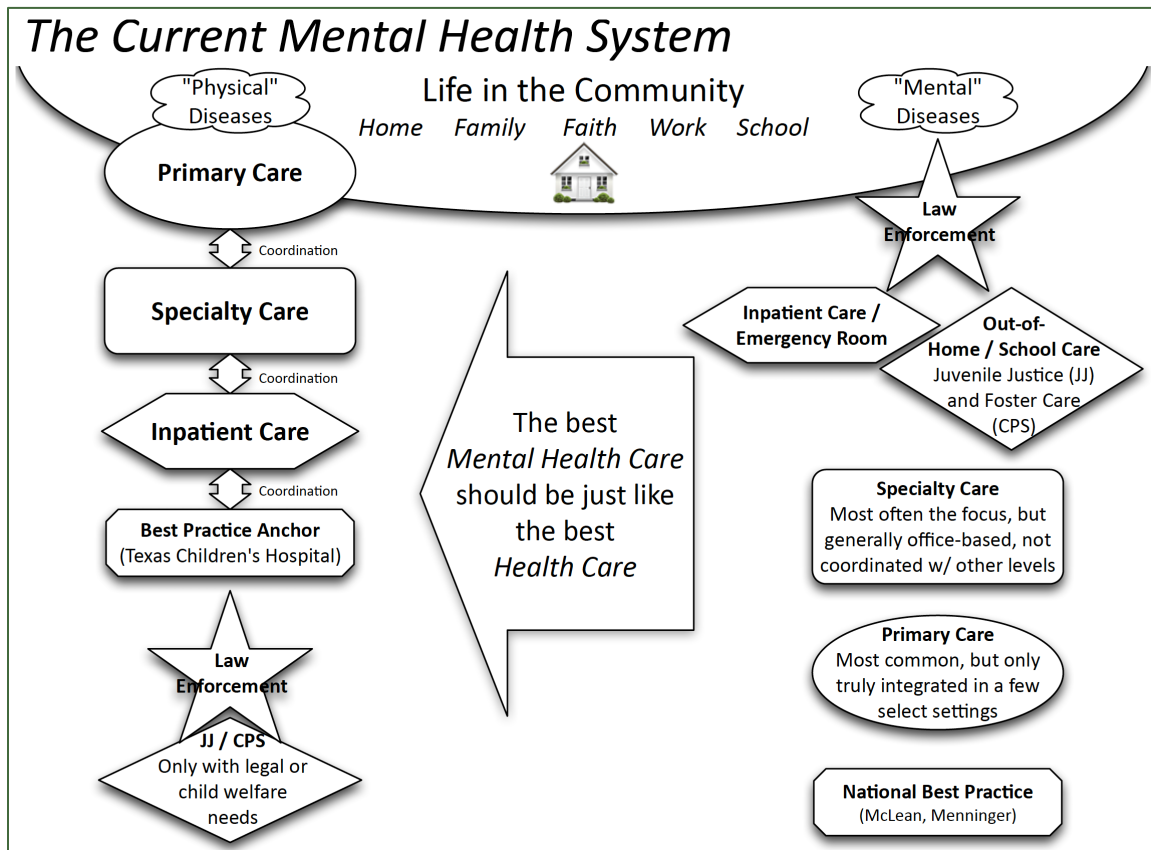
The Current Mental Health System

Life in the Community
Home Family Faith Work School

"Physical" Diseases

Primary Care

Coordination

Specialty Care

Coordination

Inpatient Care

Coordination

Best Practice Anchor
(Texas Children's Hospital)

Law Enforcement

JJ / CPS
Only with legal or child welfare needs

The best Mental Health Care should be just like the best Health Care

"Mental" Diseases

Law Enforcement

Inpatient Care / Emergency Room

Out-of-Home / School Care
Juvenile Justice (JJ) and Foster Care (CPS)

Specialty Care
Most often the focus, but generally office-based, not coordinated w/ other levels

Primary Care
Most common, but only truly integrated in a few select settings

National Best Practice
(McLean, Menninger)